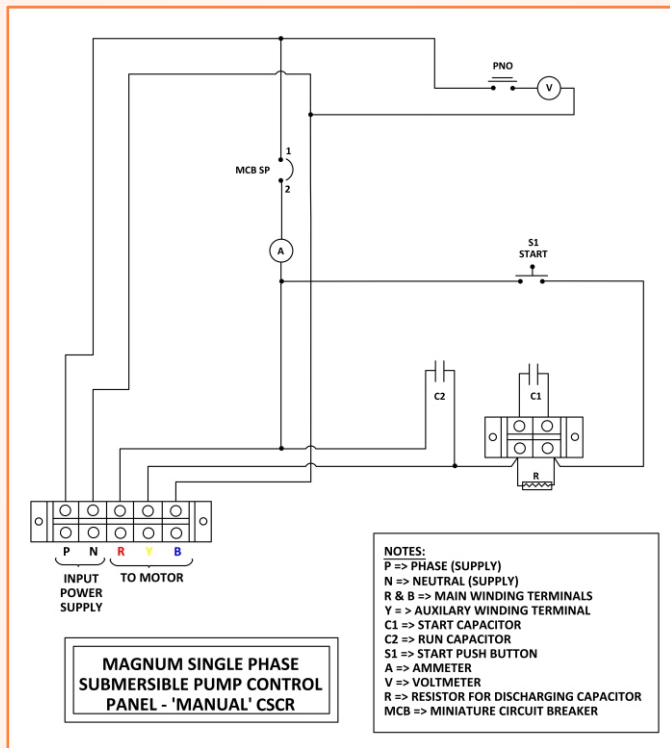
PNO
V
MCB SP
1
2
A
S1
START
C2
C1
R
P N R Y B
INPUT POWER SUPPLY
TO MOTOR

MAGNUM SINGLE PHASE SUBMERSIBLE PUMP CONTROL PANEL - 'MANUAL' CSCR

NOTES:
P => PHASE (SUPPLY)
N => NEUTRAL (SUPPLY)
R & B => MAIN WINDING TERMINALS
Y = > AUXILARY WINDING TERMINAL
C1 => START CAPACITOR
C2 => RUN CAPACITOR
S1 => START PUSH BUTTON
A => AMMETER
V => VOLTMETER
R => RESISTOR FOR DISCHARGING CAPACITOR
MCB => MINIATURE CIRCUIT BREAKER